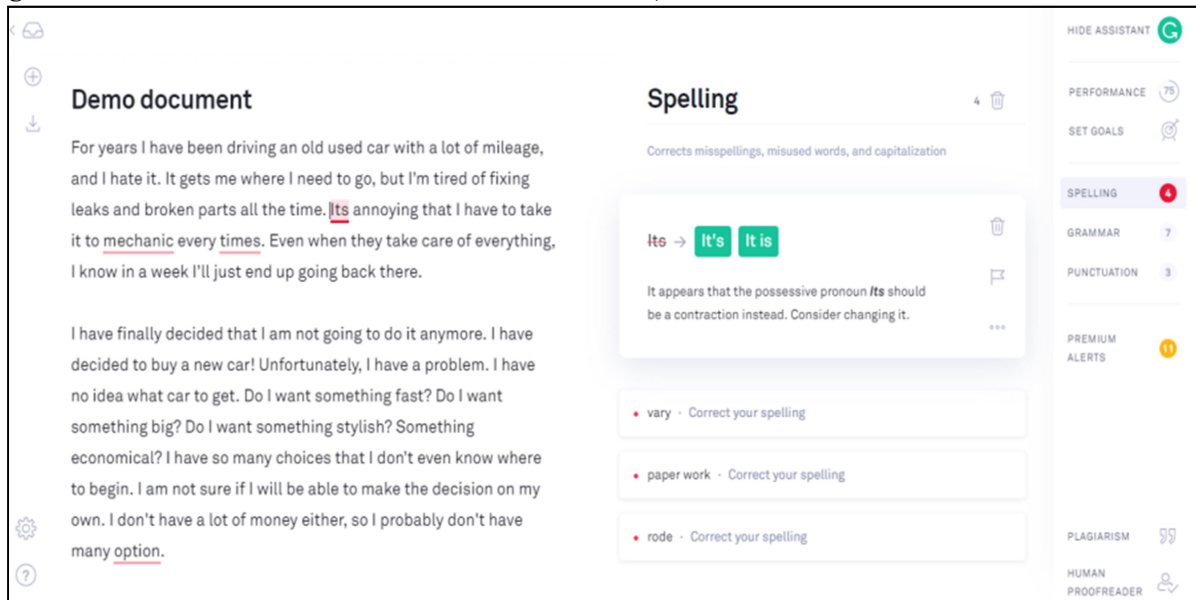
Demo document

For years I have been driving an old used car with a lot of mileage, and I hate it. It gets me where I need to go, but I'm tired of fixing leaks and broken parts all the time. Its annoying that I have to take it to mechanic every times. Even when they take care of everything, I know in a week I'll just end up going back there.

I have finally decided that I am not going to do it anymore. I have decided to buy a new car! Unfortunately, I have a problem. I have no idea what car to get. Do I want something fast? Do I want something big? Do I want something stylish? Something economical? I have so many choices that I don't even know where to begin. I am not sure if I will be able to make the decision on my own. I don't have a lot of money either, so I probably don't have many option.

Spelling 4

Corrects misspellings, misused words, and capitalization

Its → It's It is

It appears that the possessive pronoun *Its* should be a contraction instead. Consider changing it.

vary · Correct your spelling

paper work · Correct your spelling

rode · Correct your spelling

HIDE ASSISTANT

PERFORMANCE 75

SET GOALS

SPELLING 4

GRAMMAR 7

PUNCTUATION 3

PREMIUM ALERTS 11

PLAGIARISM

HUMAN PROOFREADER